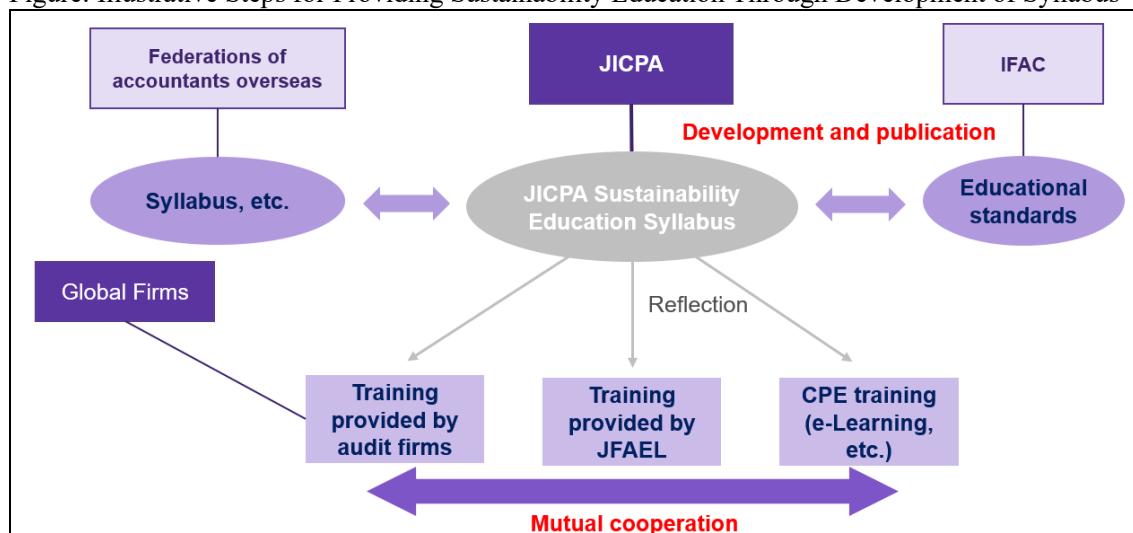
Figure: Illustrative Steps for Providing Sustainability Education Through Development of Syllabus

Federations of accountants overseas

JICPA

IFAC

Development and publication

Syllabus, etc.

JICPA Sustainability Education Syllabus

Educational standards

Global Firms

Reflection

Training provided by audit firms

Training provided by JFAEL

CPE training (e-Learning, etc.)

Mutual cooperation